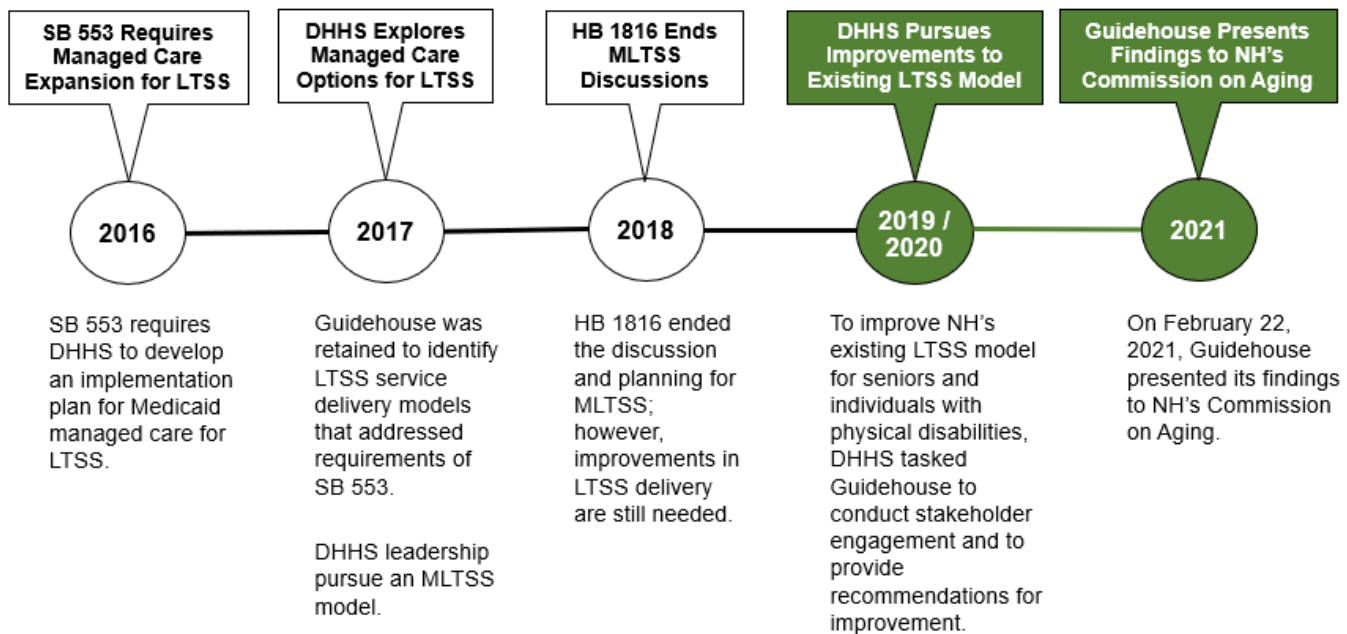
SB 553 Requires Managed Care Expansion for LTSS

DHHS Explores Managed Care Options for LTSS

HB 1816 Ends MLTSS Discussions

DHHS Pursues Improvements to Existing LTSS Model

Guidehouse Presents Findings to NH's Commission on Aging

2016

2017

2018

2019 / 2020

2021

SB 553 requires DHHS to develop an implementation plan for Medicaid managed care for LTSS.

Guidehouse was retained to identify LTSS service delivery models that addressed requirements of SB 553.

DHHS leadership pursue an MLTSS model.

HB 1816 ended the discussion and planning for MLTSS; however, improvements in LTSS delivery are still needed.

To improve NH's existing LTSS model for seniors and individuals with physical disabilities, DHHS tasked Guidehouse to conduct stakeholder engagement and to provide recommendations for improvement.

On February 22, 2021, Guidehouse presented its findings to NH's Commission on Aging.